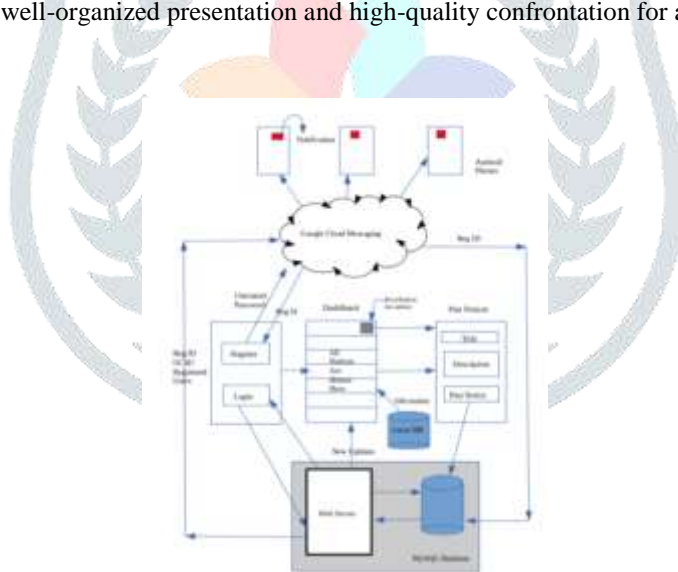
well-organized presentation and high-quality confrontation for a

Notification

Android Phones

Google Cloud Messaging

Reg ID

Username Password

Reg Id

Dashboard

Post Notices

Register

Login

Reg ID Of All Registered Users

Title

Description

Post Notices

Information

Local DB

New Updates

Web Server

MySQL Database